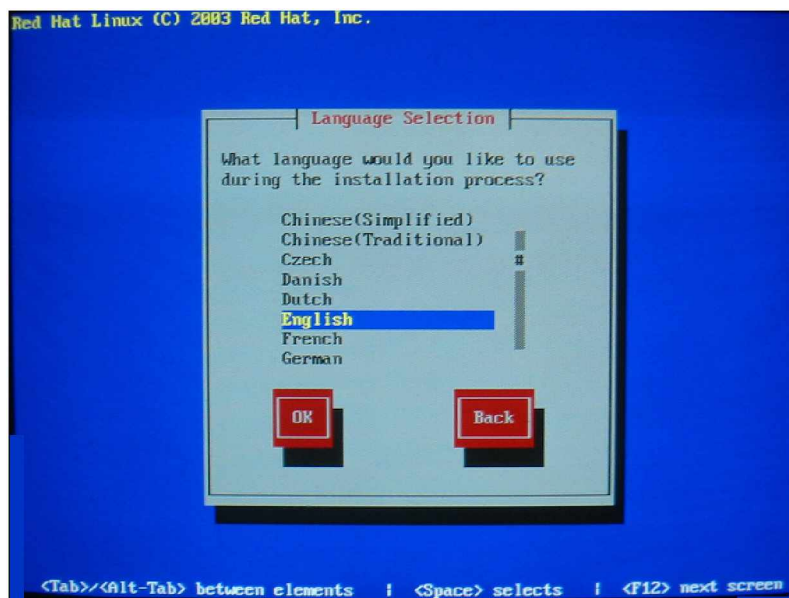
Red Hat Linux (C) 2003 Red Hat, Inc.

Language Selection

What language would you like to use during the installation process?

Chinese(Simplified)
Chinese(Traditional)
Czech
Danish
Dutch
English
French
German

OK

Back

<Tab>/<Alt-Tab> between elements | <Space> selects | <F12> next screen